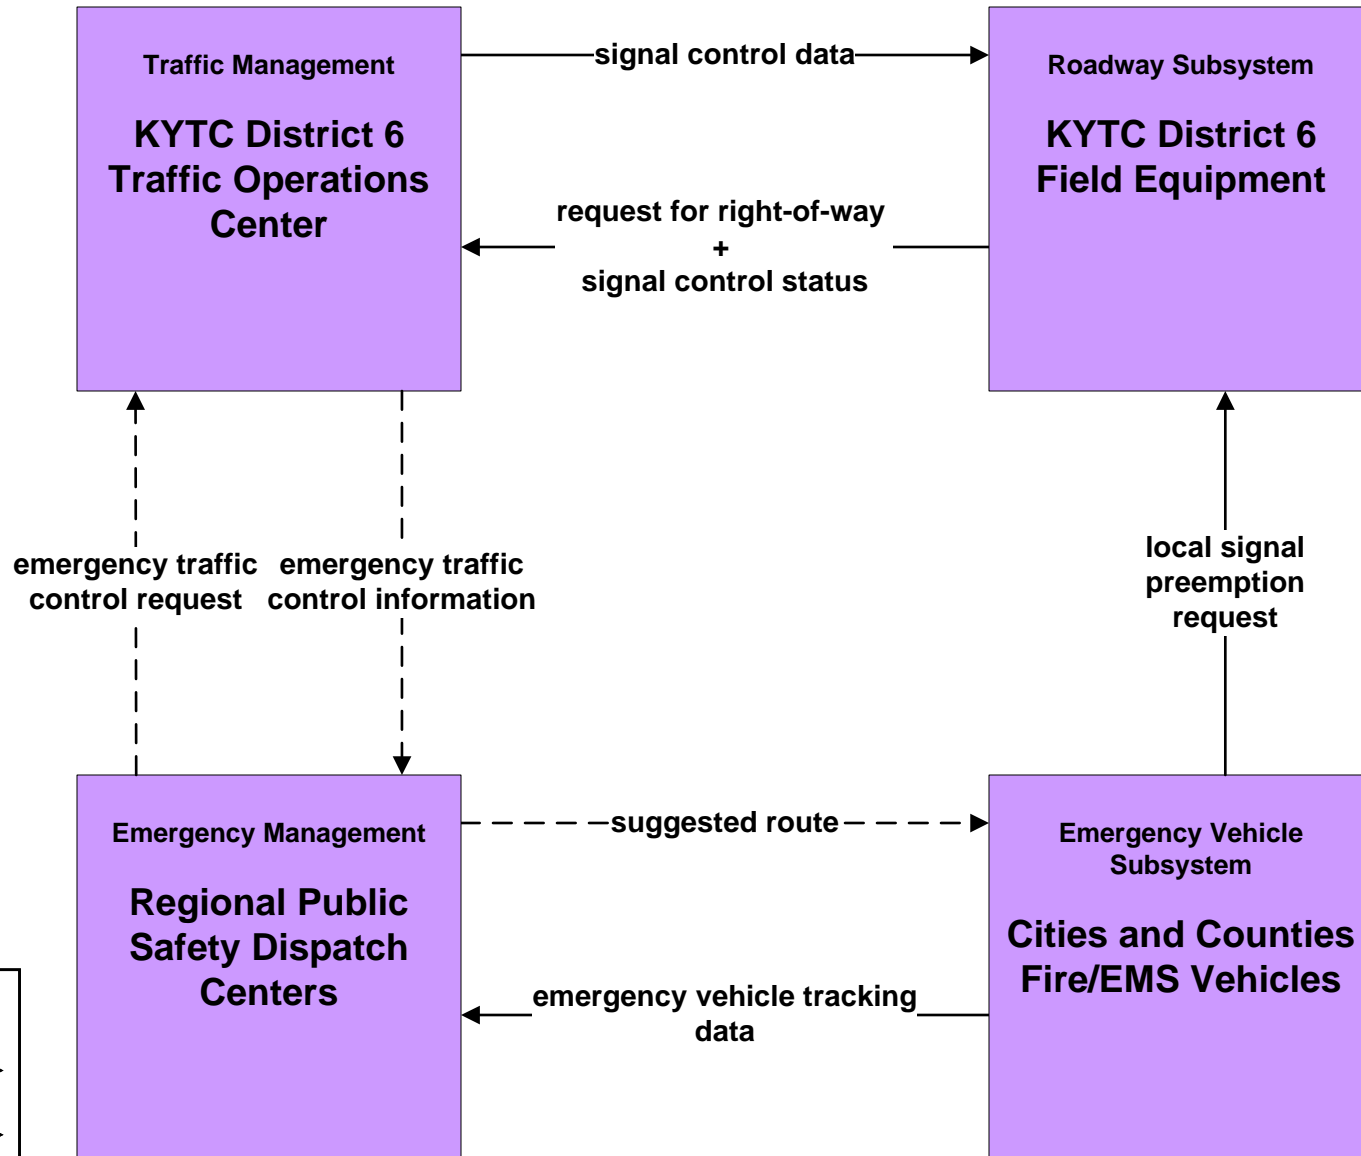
Traffic Management

KYTC District 6 Traffic Operations Center

signal control data

Roadway Subsystem

KYTC District 6 Field Equipment

request for right-of-way
+
signal control status

emergency traffic control request

emergency traffic control information

local signal preemption request

Emergency Management

Regional Public Safety Dispatch Centers

suggested route

Emergency Vehicle Subsystem

Cities and Counties Fire/EMS Vehicles

emergency vehicle tracking data